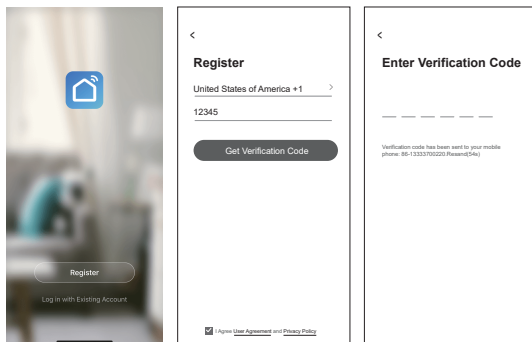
Register

Log in with Existing Account

<

Register

United States of America +1 >

12345

Get Verification Code

I Agree User Agreement and Privacy Policy

<

Enter Verification Code

Verification code has been sent to your mobile phone: 86-13333700220.Resend(54s)